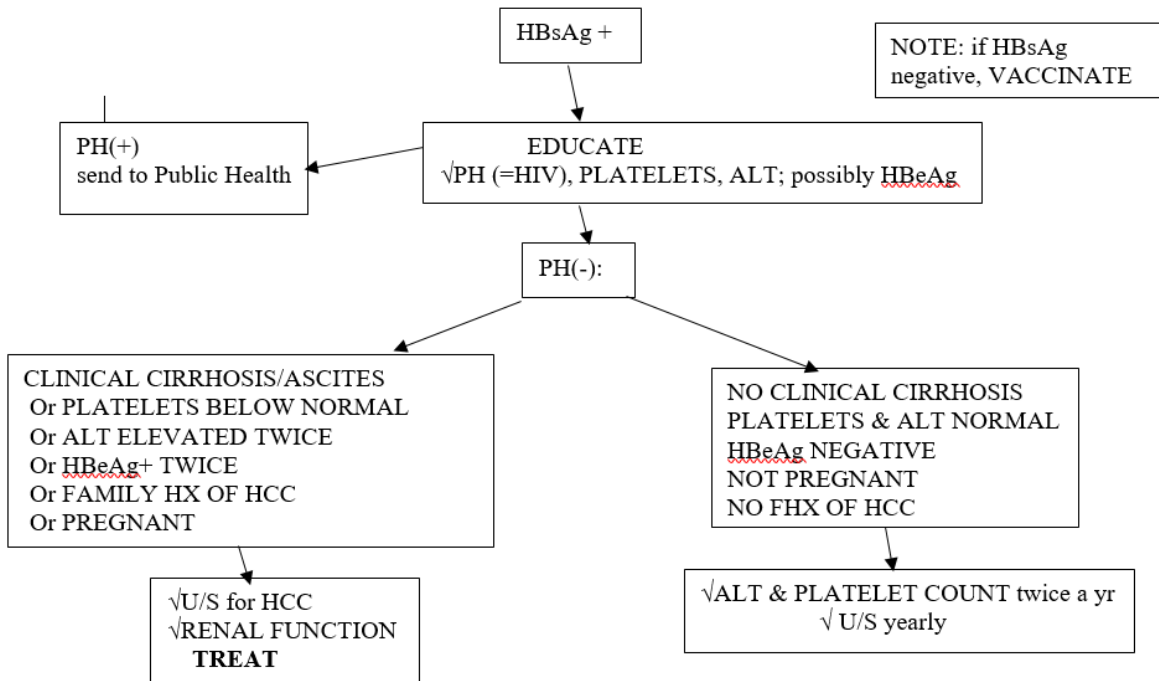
HBsAg +

NOTE: if HBsAg negative, VACCINATE

PH(+)
send to Public Health

EDUCATE
√PH (=HIV), PLATELETS, ALT; possibly HBeAg

PH(-):

CLINICAL CIRRHOSIS/ASCITES
Or PLATELETS BELOW NORMAL
Or ALT ELEVATED TWICE
Or HBeAg+ TWICE
Or FAMILY HX OF HCC
Or PREGNANT

√U/S for HCC
√RENAL FUNCTION
**TREAT**

NO CLINICAL CIRRHOSIS
PLATELETS & ALT NORMAL
HBeAg NEGATIVE
NOT PREGNANT
NO FHX OF HCC

√ALT & PLATELET COUNT twice a yr
√ U/S yearly